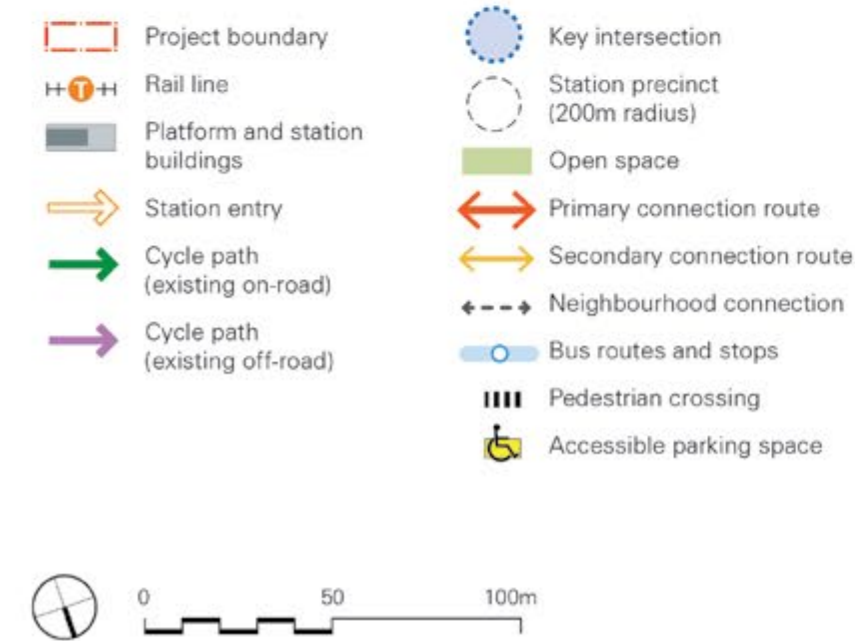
Project boundary

T Rail line

Platform and station buildings

Station entry

Cycle path (existing on-road)

Cycle path (existing off-road)

Key intersection

Station precinct (200m radius)

Open space

Primary connection route

Secondary connection route

Neighbourhood connection

Bus routes and stops

Pedestrian crossing

Accessible parking space

0 50 100m